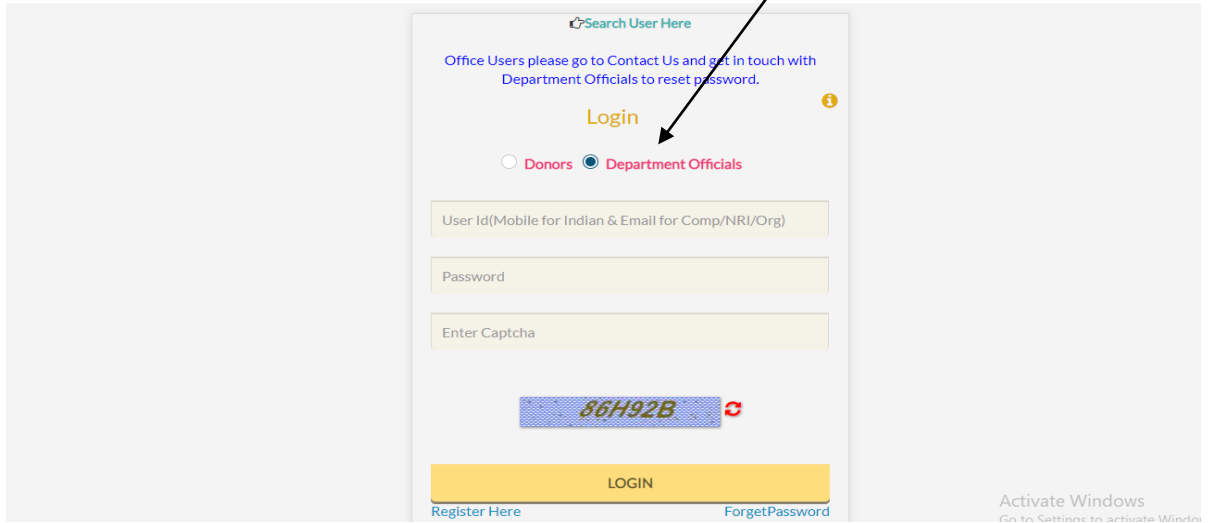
Search User Here

Office Users please go to Contact Us and get in touch with Department Officials to reset password.

Login

Donors Department Officials

User Id(Mobile for Indian & Email for Comp/NRI/Org)

Password

Enter Captcha

86H92B

LOGIN

Register Here

ForgetPassword

Activate Windows
Go to Settings to activate Windo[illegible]